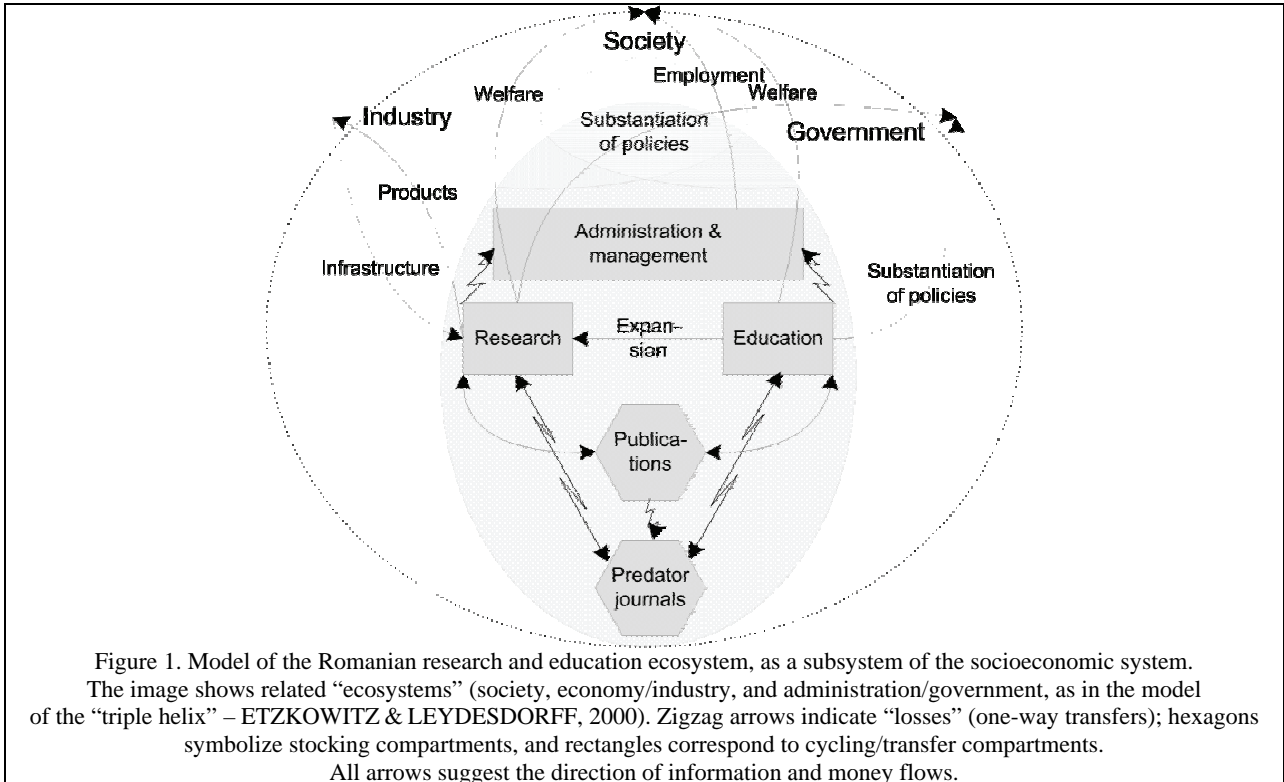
Society

Employment

Welfare

Welfare

Industry

Substantiation of policies

Government

Products

Administration & management

Infrastructure

Substantiation of policies

Research

Expansion

Education

Publications

Predator journals

Figure 1. Model of the Romanian research and education ecosystem, as a subsystem of the socioeconomic system. The image shows related "ecosystems" (society, economy/industry, and administration/government, as in the model of the "triple helix" – ETZKOWITZ & LEYDESDORFF, 2000). Zigzag arrows indicate "losses" (one-way transfers); hexagons symbolize stocking compartments, and rectangles correspond to cycling/transfer compartments. All arrows suggest the direction of information and money flows.